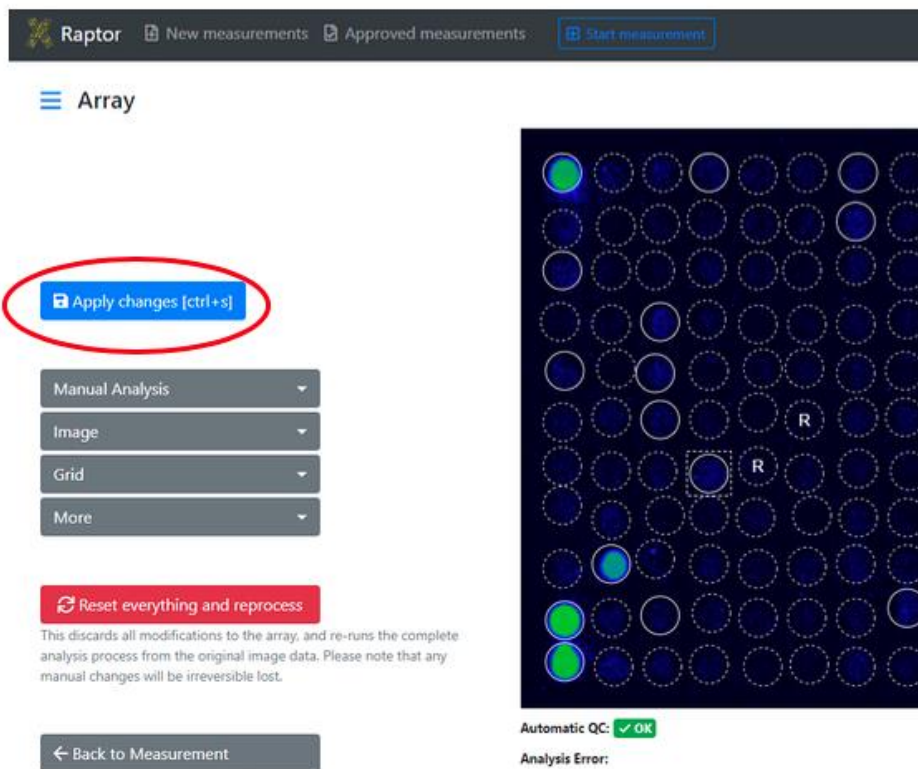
Raptor New measurements Approved measurements Start measurement

Array

Apply changes [ctrl+s]

Manual Analysis

Image

Grid

More

Reset everything and reprocess

This discards all modifications to the array, and re-runs the complete analysis process from the original image data. Please note that any manual changes will be irreversible lost.

← Back to Measurement

R

R

Automatic QC: ✓ OK

Analysis Error: